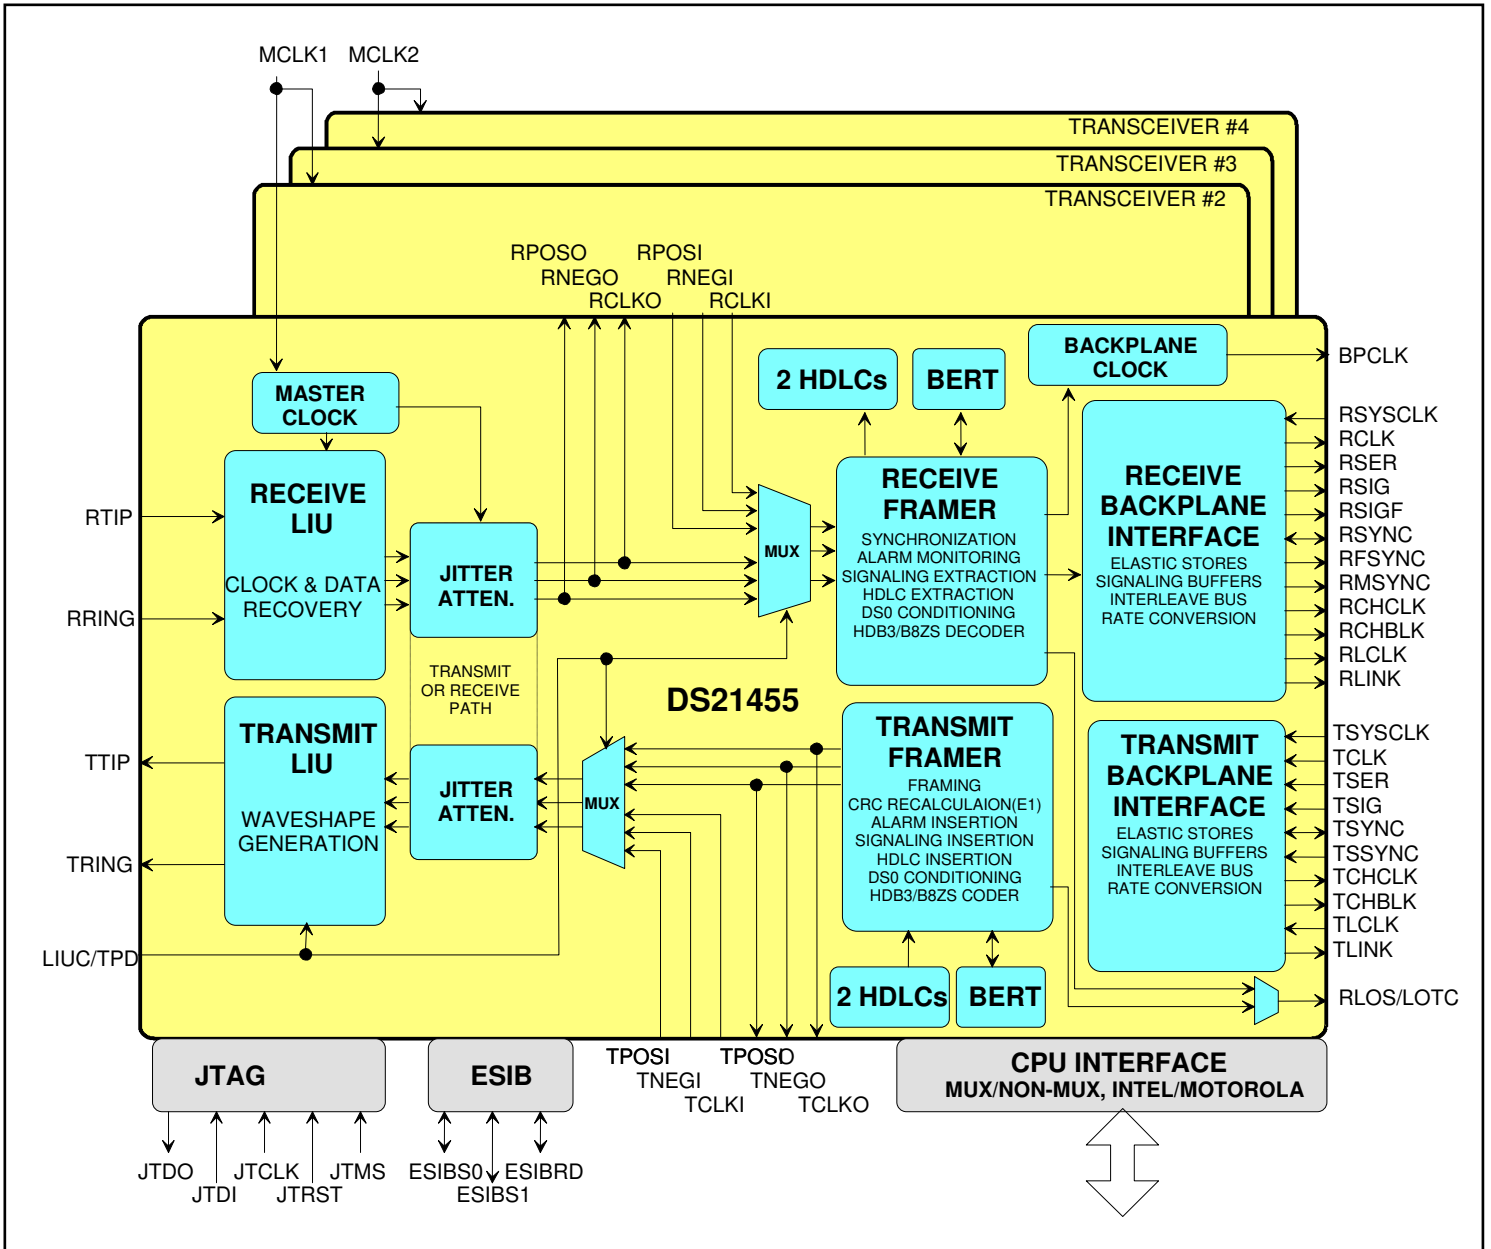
MCLK1 MCLK2

TRANSCEIVER #4
TRANSCEIVER #3
TRANSCEIVER #2

RPOSO RPOSI
RNEGO RNEGI
RCLKO RCLKI

MASTER CLOCK

RECEIVE LIU

CLOCK & DATA RECOVERY

RTIP
RRING

JITTER ATTEN.

MUX

2 HDLCs

BERT

BACKPLANE CLOCK

BPCLK

RECEIVE FRAMER
SYNCHRONIZATION
ALARM MONITORING
SIGNALING EXTRACTION
HDLC EXTRACTION
DS0 CONDITIONING
HDB3/B8ZS DECODER

RECEIVE BACKPLANE INTERFACE
ELASTIC STORES
SIGNALING BUFFERS
INTERLEAVE BUS
RATE CONVERSION

RSYSCLK
RCLK
RSER
RSIG
RSIGF
RSYNC
RFSYNC
RMSYNC
RCHCLK
RCHBLK
RLCLK
RLINK

TRANSMIT OR RECEIVE PATH

DS21455

TRANSMIT LIU

WAVESHAPE GENERATION

TTIP
TRING

JITTER ATTEN.

MUX

TRANSMIT FRAMER
FRAMING
CRC RECALCULAION(E1)
ALARM INSERTION
SIGNALING INSERTION
HDLC INSERTION
DS0 CONDITIONING
HDB3/B8ZS CODER

TRANSMIT BACKPLANE INTERFACE
ELASTIC STORES
SIGNALING BUFFERS
INTERLEAVE BUS
RATE CONVERSION

TSYSCLK
TCLK
TSER
TSIG
TSYNC
TSSYNC
TCHCLK
TCHBLK
TLCLK
TLINK

LIUC/TPD

2 HDLCs

BERT

RLOS/LOTC

JTAG

ESIB

TPOSI TPOSO
TNEGI TNEGO
TCLKI TCLKO

CPU INTERFACE
MUX/NON-MUX, INTEL/MOTOROLA

JTDO JTCLK JTMS
JTDI JTRST

ESIBS0 ESIBRD
ESIBS1